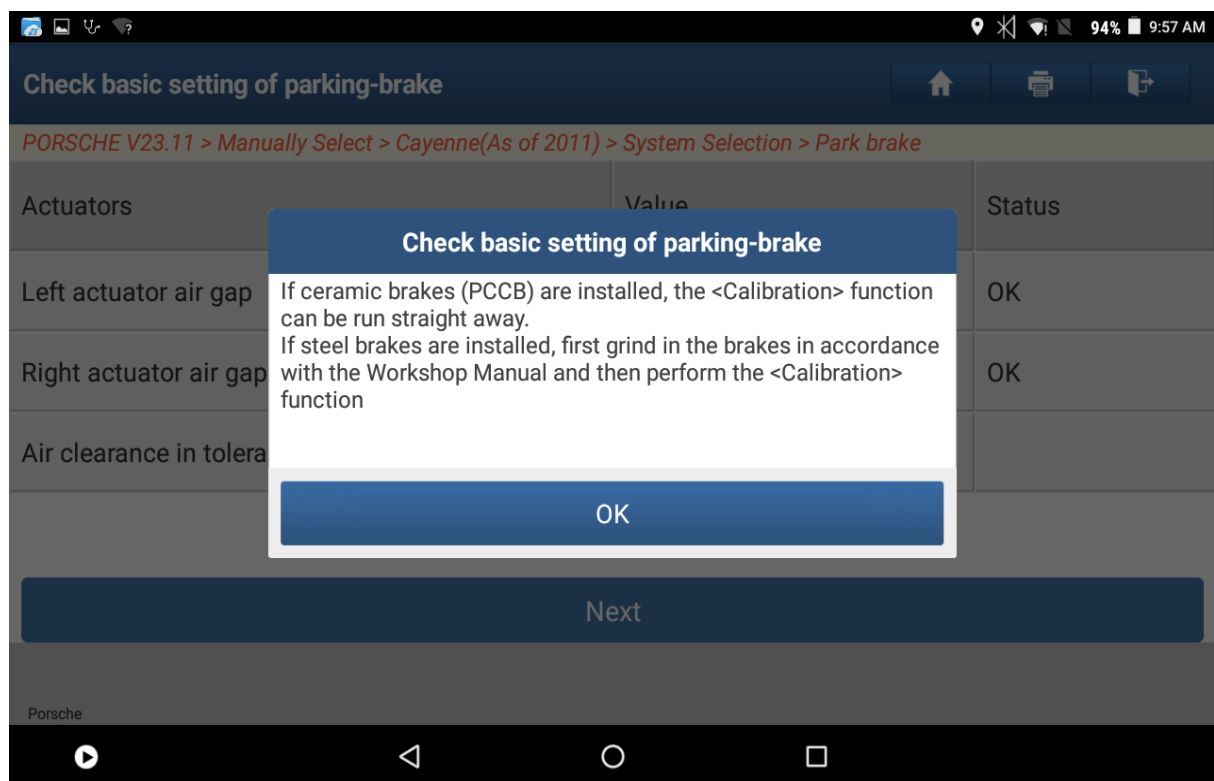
94% 9:57 AM

Check basic setting of parking-brake

PORSCHE V23.11 > Manually Select > Cayenne(As of 2011) > System Selection > Park brake

| Actuators | Value | Status |
|---|---|---|
| Left actuator air gap | | OK |
| Right actuator air gap | | OK |
| Air clearance in tolera | | |

Check basic setting of parking-brake

If ceramic brakes (PCCB) are installed, the <Calibration> function can be run straight away.
If steel brakes are installed, first grind in the brakes in accordance with the Workshop Manual and then perform the <Calibration> function

OK

Next

Porsche